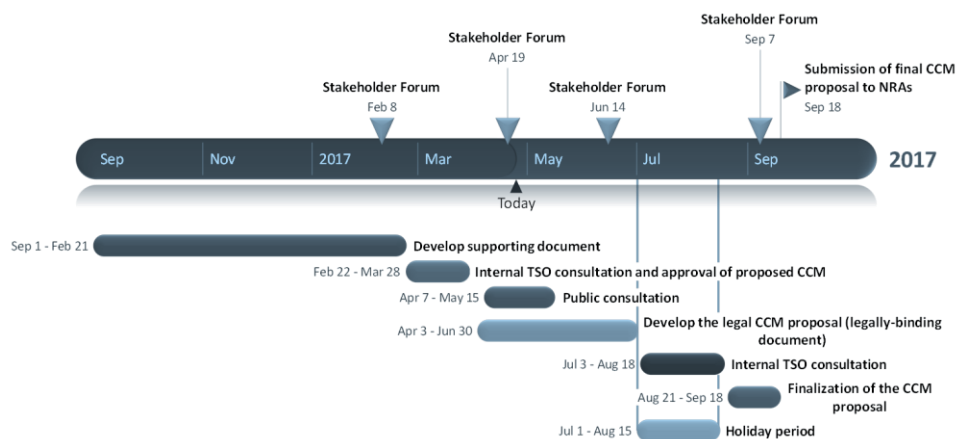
Stakeholder Forum
Sep 7

Stakeholder Forum
Apr 19

Submission of final CCM proposal to NRAs
Sep 18

Stakeholder Forum
Feb 8

Stakeholder Forum
Jun 14

Sep
Nov
2017
Mar
May
Jul
Sep
2017

Today

Sep 1 - Feb 21
Develop supporting document

Feb 22 - Mar 28
Internal TSO consultation and approval of proposed CCM

Apr 7 - May 15
Public consultation

Apr 3 - Jun 30
Develop the legal CCM proposal (legally-binding document)

Jul 3 - Aug 18
Internal TSO consultation

Aug 21 - Sep 18
Finalization of the CCM proposal

Jul 1 - Aug 15
Holiday period